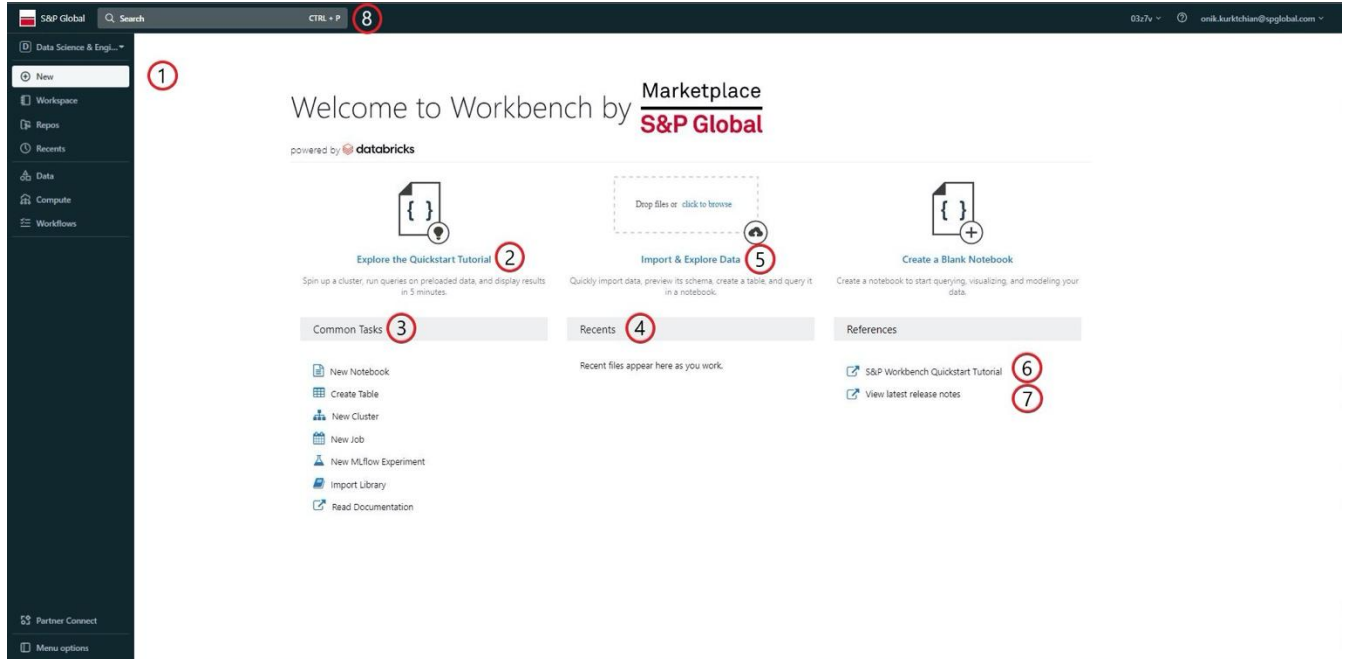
S&P Global Search CTRL + P 8

03z7v onik.kurktchian@spglobal.com

D Data Science & Engi...

New 1
Workspace
Repos
Recents
Data
Compute
Workflows

Welcome to Workbench by Marketplace S&P Global

powered by databricks

Explore the Quickstart Tutorial 2
Spin up a cluster, run queries on preloaded data, and display results in 5 minutes.

Drop files or click to browse

Import & Explore Data 5
Quickly import data, preview its schema, create a table, and query it in a notebook.

Create a Blank Notebook
Create a notebook to start querying, visualizing, and modeling your data.

Common Tasks 3

New Notebook
Create Table
New Cluster
New Job
New MLflow Experiment
Import Library
Read Documentation

Recents 4

Recent files appear here as you work.

References

S&P Workbench Quickstart Tutorial 6
View latest release notes 7

Partner Connect
Menu options